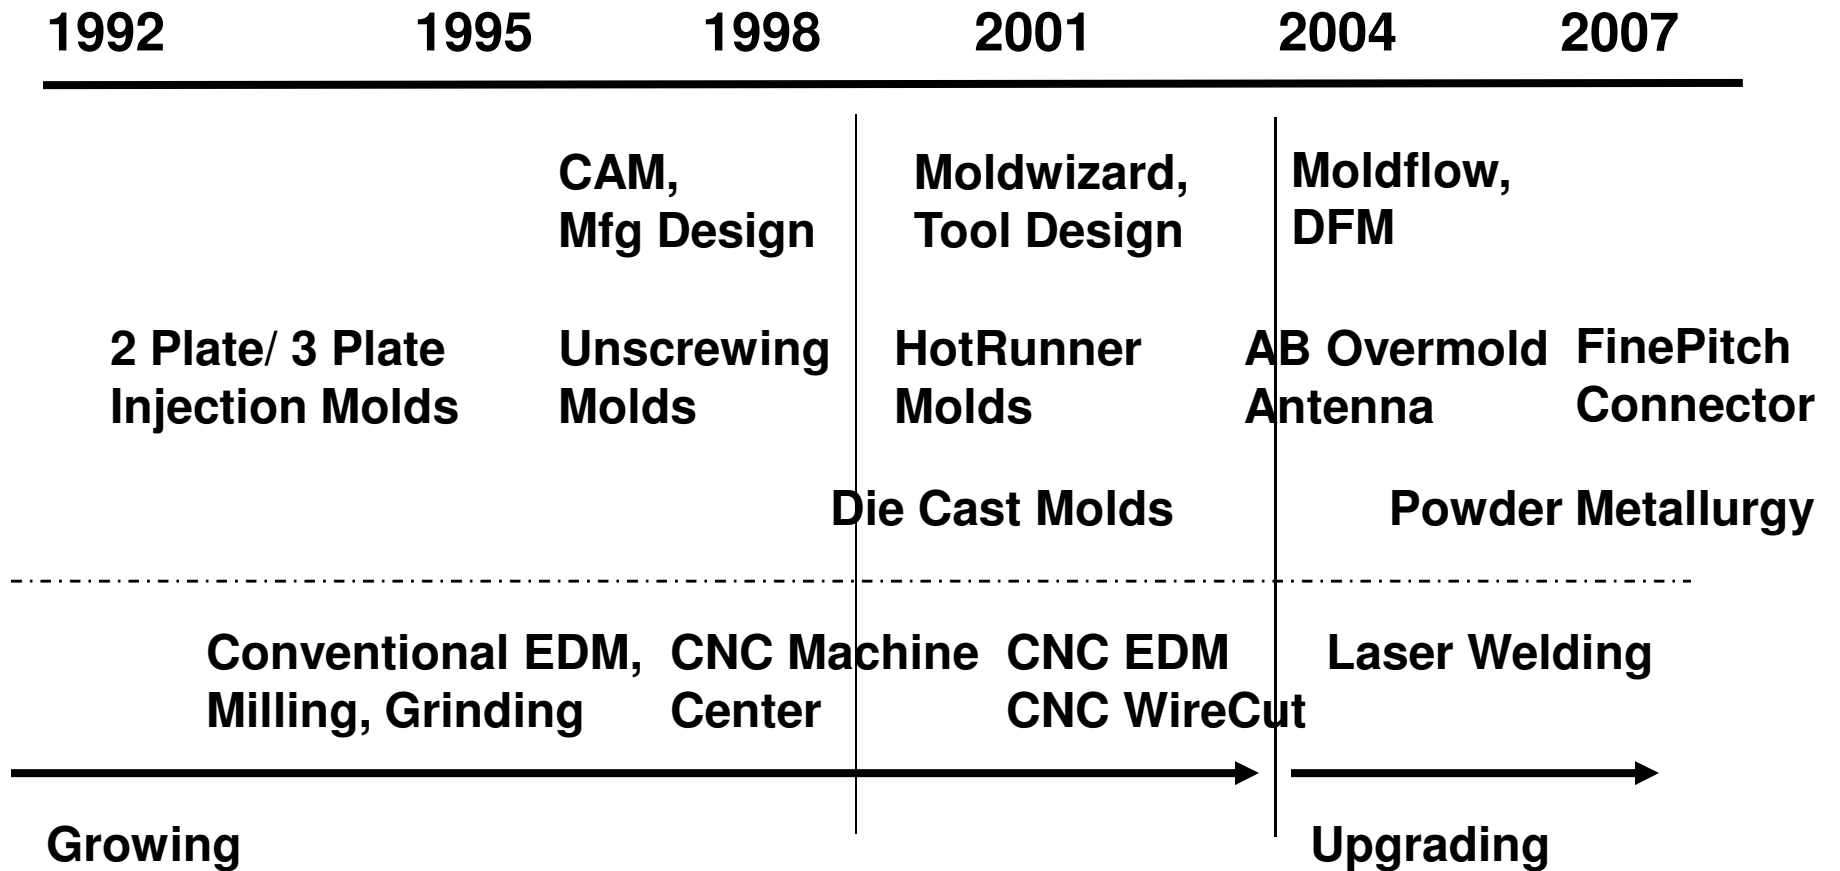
1992 1995 1998 2001 2004 2007

CAM, Mfg Design

Moldwizard, Tool Design

Moldflow, DFM

2 Plate/ 3 Plate Injection Molds

Unscrewing Molds

HotRunner Molds

AB Overmold Antenna

FinePitch Connector

Die Cast Molds

Powder Metallurgy

Conventional EDM, Milling, Grinding

CNC Machine Center

CNC EDM CNC WireCut

Laser Welding

Growing

Upgrading